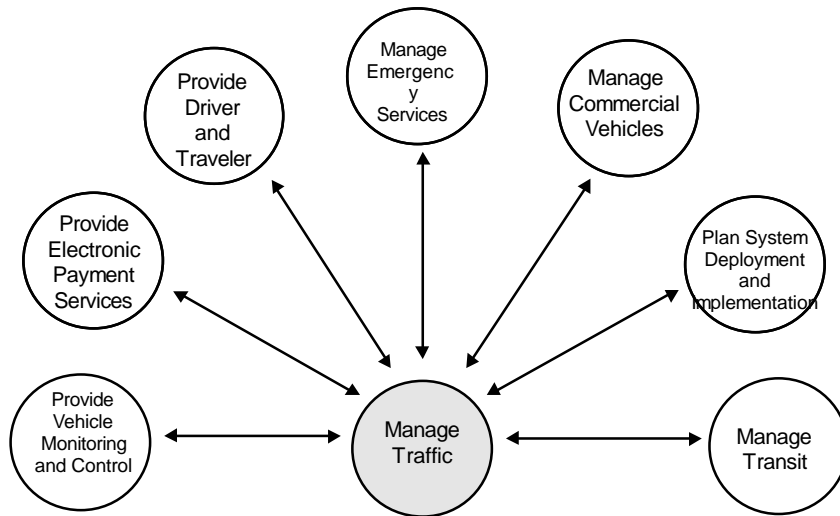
Provide Driver and Traveler

Manage Emergenc y Services

Manage Commercial Vehicles

Provide Electronic Payment Services

Plan System Deployment and Implementation

Provide Vehicle Monitoring and Control

Manage Traffic

Manage Transit